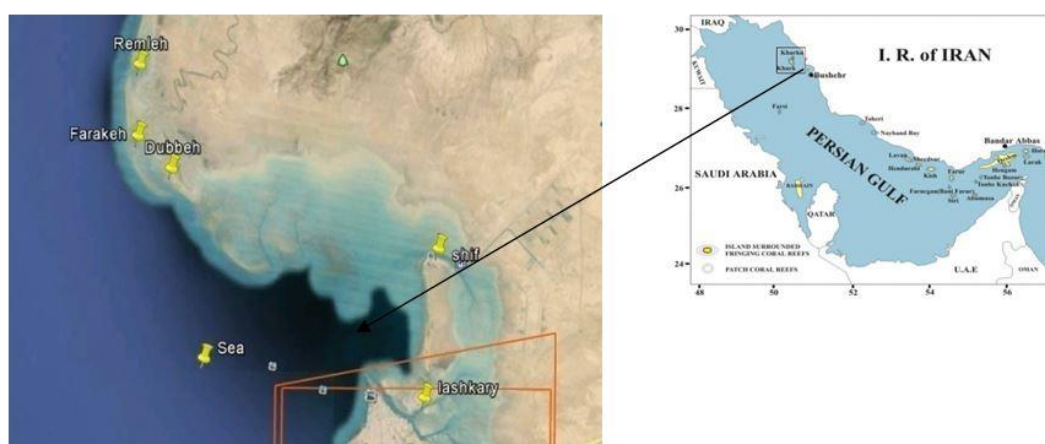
Remleh
Farakeh
Dubben
shif
Sea
lashkary

IRAQ
KUWAIT
I. R. of IRAN
Kharku
Khark
Bushehr
Farsi
Taheri
Nayband Bay
PERSIAN GULF
Lavan
Sheedvar
Hendurabi
Kish
Farur
Bandar Abbas
Hengam
Larak
Tonbe Bozorg
Tonbe Kuchak
Abumusa
Faruregan
Bani Faruer
Siri
SAUDI ARABIA
BAHRAIN
QATAR
U.A.E
OMAN
ISLAND SURROUNDED FRINGING CORAL REEFS
PATCH CORAL REEFS
30
28
26
24
48
50
52
54
56